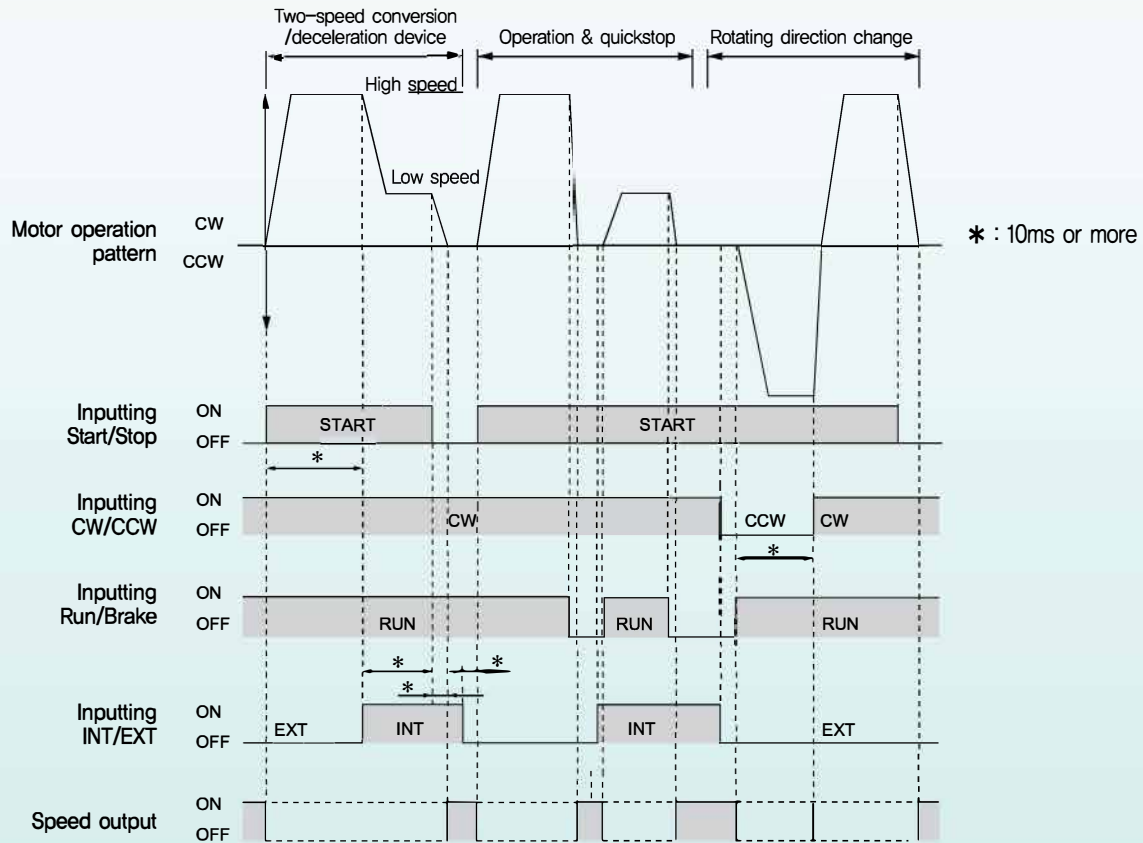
Two-speed conversion /deceleration device

Operation & quickstop

Rotating direction change

High speed

Low speed

Motor operation pattern

CW

CCW

∗ : 10ms or more

Inputting Start/Stop

ON

OFF

START

START

*

Inputting CW/CCW

ON

OFF

CW

CCW

CW

*

Inputting Run/Brake

ON

OFF

RUN

RUN

RUN

*

*

*

Inputting INT/EXT

ON

OFF

EXT

INT

INT

EXT

Speed output

ON

OFF